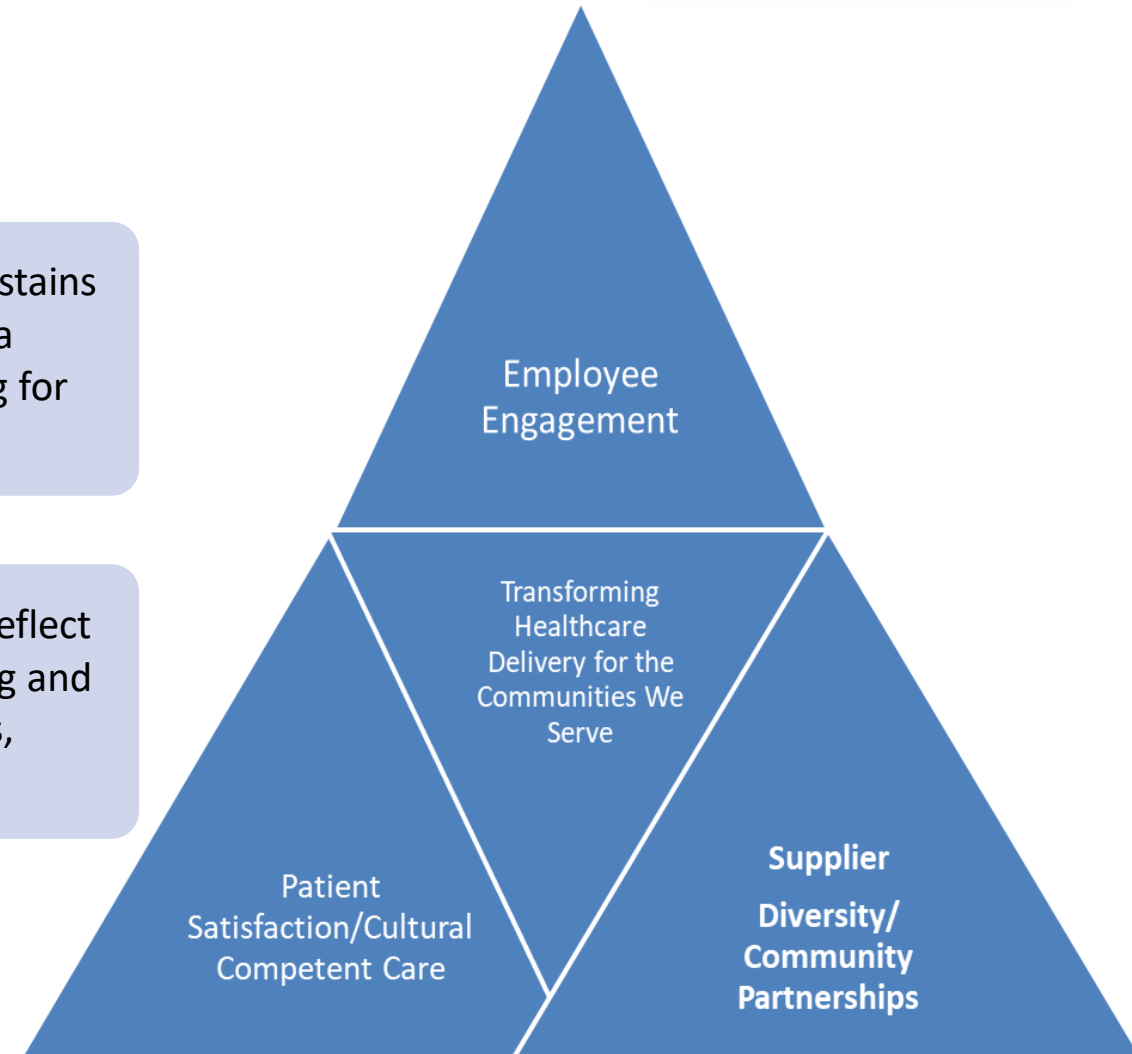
stains
a
g for

eflect
g and
,

Employee Engagement

Transforming Healthcare Delivery for the Communities We Serve

Patient Satisfaction/Cultural Competent Care

**Supplier**

**Diversity/ Community Partnerships**